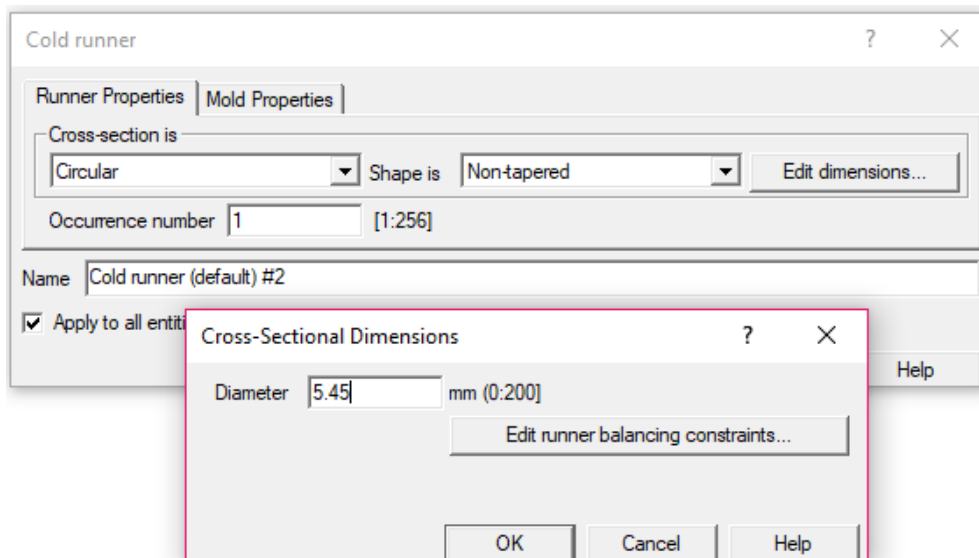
Cold runner ? ×

Runner Properties | Mold Properties

Cross-section is

Circular Shape is Non-tapered Edit dimensions...

Occurrence number 1 [1:256]

Name Cold runner (default) #2

Apply to all entiti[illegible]

Help

Cross-Sectional Dimensions ? ×

Diameter 5.45 mm (0:200)

Edit runner balancing constraints...

OK Cancel Help